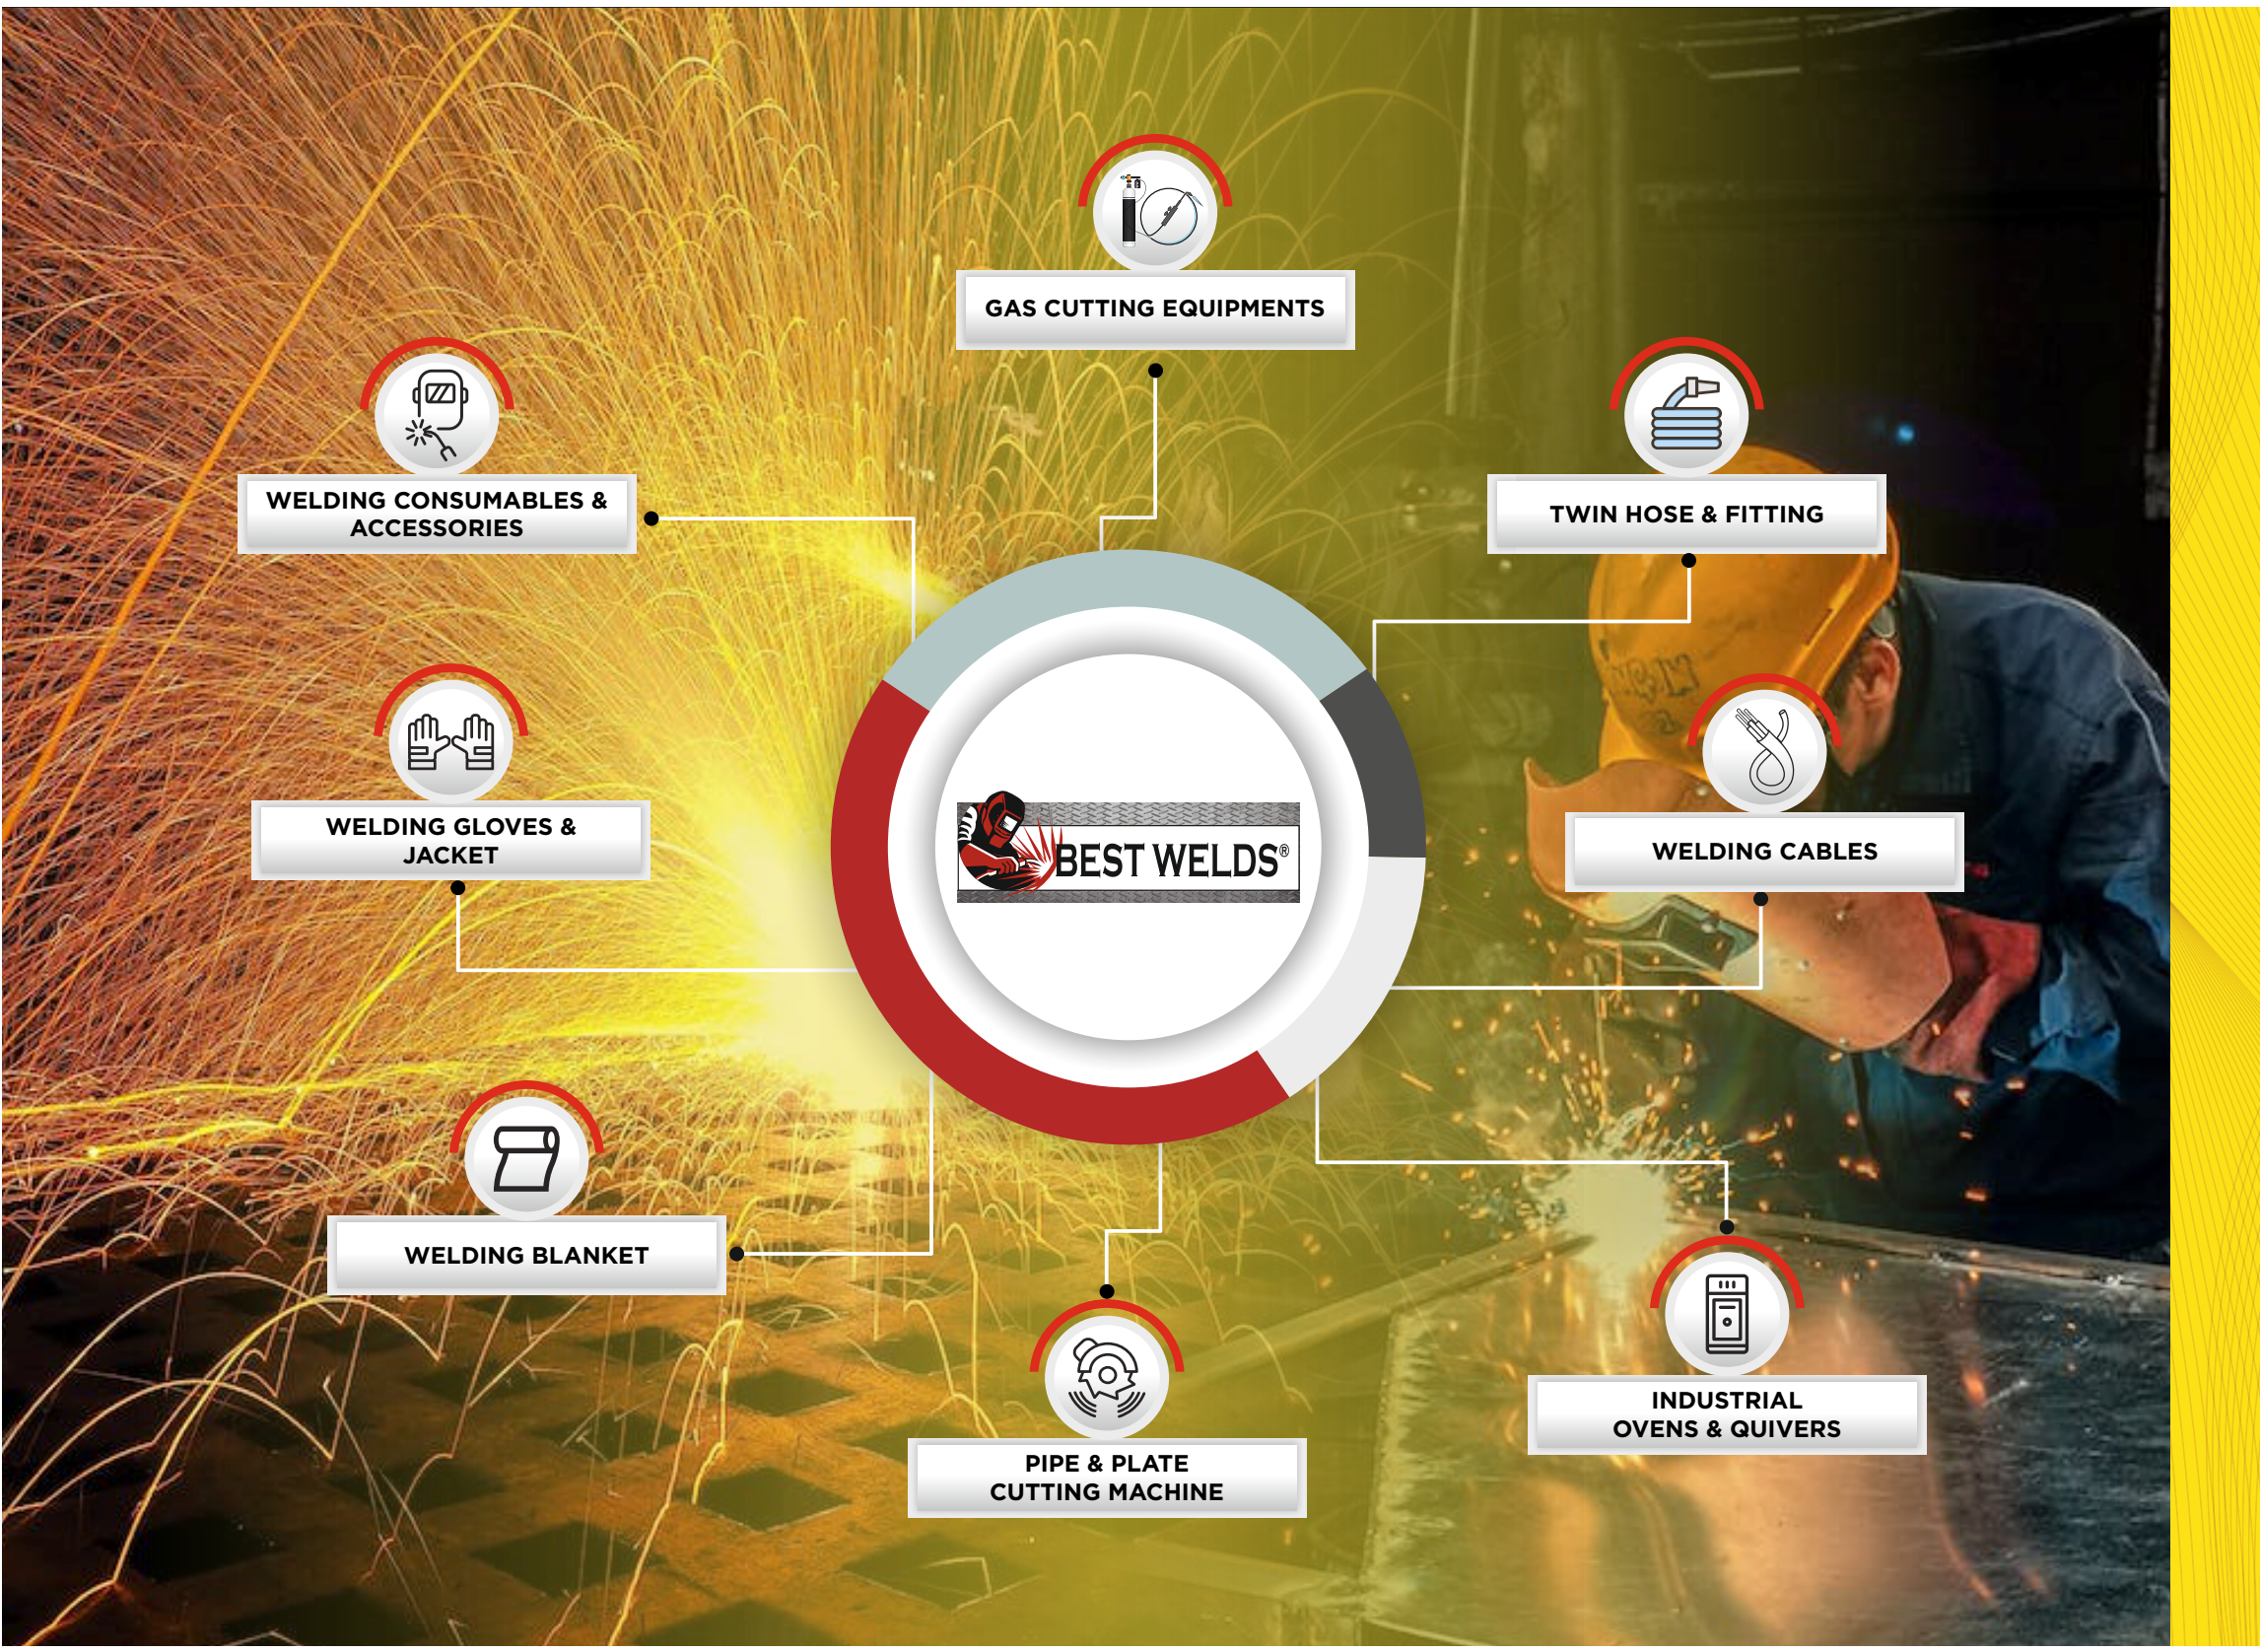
GAS CUTTING EQUIPMENTS

WELDING CONSUMABLES & ACCESSORIES

TWIN HOSE & FITTING

WELDING GLOVES & JACKET

BEST WELDS®

WELDING CABLES

WELDING BLANKET

PIPE & PLATE CUTTING MACHINE

INDUSTRIAL OVENS & QUIVERS